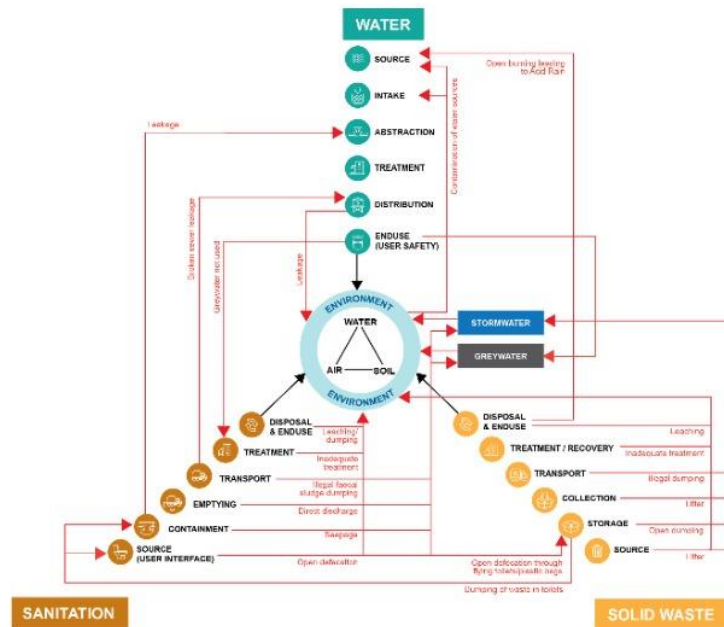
WATER

SOURCE

INTAKE

ABSTRACTION

TREATMENT

DISTRIBUTION

ENDUSE
(USER SAFETY)

Open burning leading to Acid Rain

Contamination of water sources

Leakage

Broken sewer leakage

Greywater not used

Leakage

ENVIRONMENT

WATER

AIR

SOIL

ENVIRONMENT

STORMWATER

GREYWATER

DISPOSAL & ENDUSE

Leaching/ dumping

TREATMENT

Inadequate treatment

TRANSPORT

Illegal faecal sludge dumping

EMPTYING

Direct discharge

CONTAINMENT

Seepage

SOURCE
(USER INTERFACE)

Open defecation

DISPOSAL & ENDUSE

Leaching

TREATMENT / RECOVERY

Inadequate treatment

TRANSPORT

Illegal dumping

COLLECTION

Litter

STORAGE

Open dumping

SOURCE

Litter

Open defecation through flying toilets/plastic bags

Dumping of waste in toilets

SANITATION

SOLID WASTE